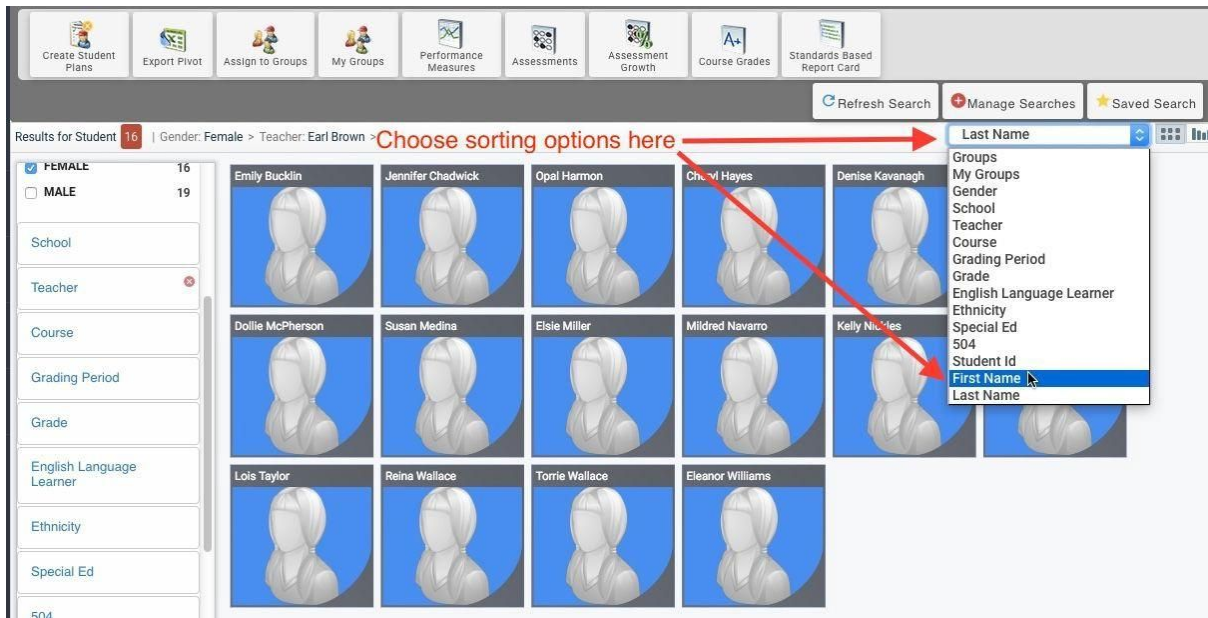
Create Student Plans
Export Pivot
Assign to Groups
My Groups
Performance Measures
Assessments
Assessment Growth
Course Grades
Standards Based Report Card

Refresh Search
Manage Searches
Saved Search

Results for Student 16 | Gender: Female > Teacher: Earl Brown > Choose sorting options here

Last Name

Groups
My Groups
Gender
School
Teacher
Course
Grading Period
Grade
English Language Learner
Ethnicity
Special Ed
504
Student Id
First Name
Last Name

FEMALE 16
MALE 19
School
Teacher
Course
Grading Period
Grade
English Language Learner
Ethnicity
Special Ed
504

Emily Bucklin
Jennifer Chadwick
Opal Harmon
Cheryl Hayes
Denise Kavanagh
Dollie McPherson
Susan Medina
Elsie Miller
Mildred Navarro
Kelly Nickles
Lois Taylor
Reina Wallace
Torrie Wallace
Eleanor Williams